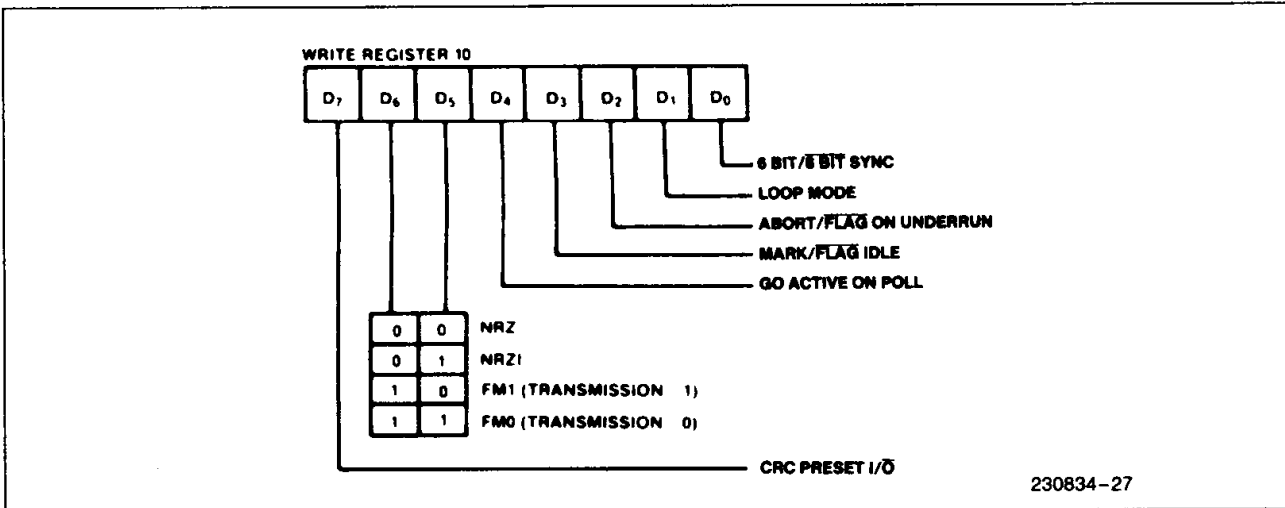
WRITE REGISTER 10

| $D_7$ | $D_6$ | $D_5$ | $D_4$ | $D_3$ | $D_2$ | $D_1$ | $D_0$ |
|---|---|---|---|---|---|---|---|

6 BIT/$\overline{8 \text{ BIT}}$ SYNC

LOOP MODE

ABORT/$\overline{\text{FLAG}}$ ON UNDERRUN

MARK/$\overline{\text{FLAG}}$ IDLE

GO ACTIVE ON POLL

| | | |
|---|---|---|
| 0 | 0 | NRZ |
| 0 | 1 | NRZI |
| 1 | 0 | FM1 (TRANSMISSION 1) |
| 1 | 1 | FM0 (TRANSMISSION 0) |

CRC PRESET I/$\overline{\text{O}}$

230834-27